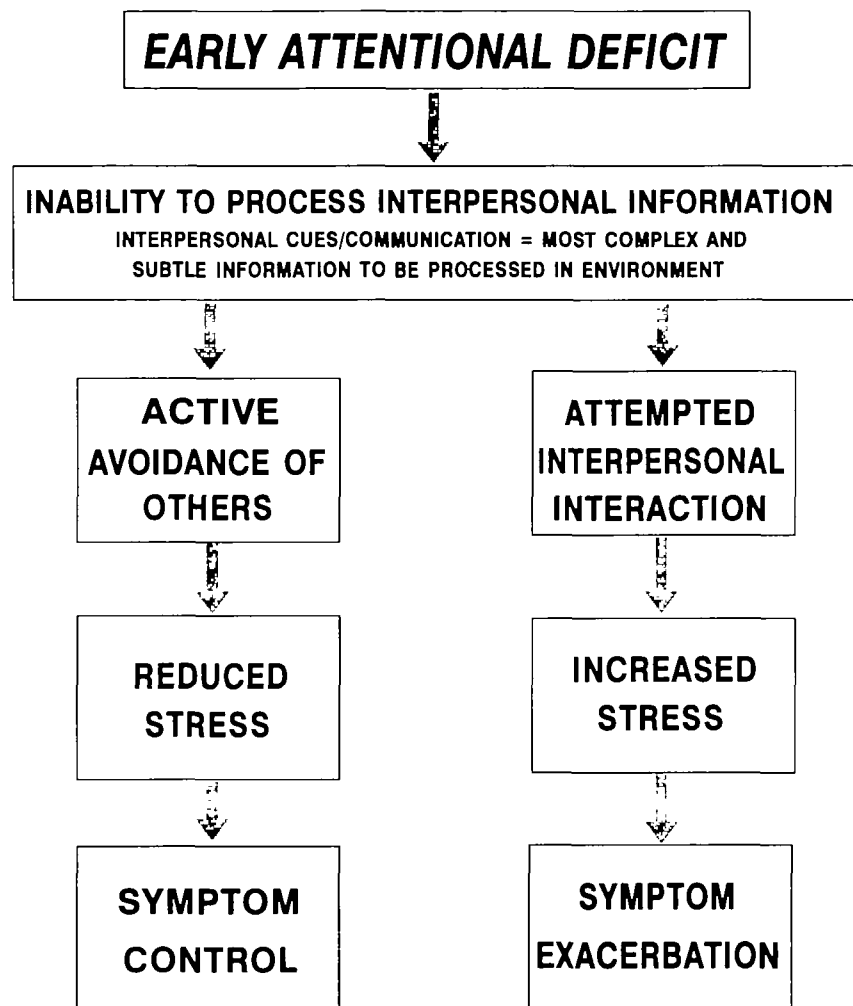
EARLY ATTENTIONAL DEFICIT

INABILITY TO PROCESS INTERPERSONAL INFORMATION
INTERPERSONAL CUES/COMMUNICATION = MOST COMPLEX AND SUBTLE INFORMATION TO BE PROCESSED IN ENVIRONMENT

ACTIVE AVOIDANCE OF OTHERS

REDUCED STRESS

SYMPTOM CONTROL

ATTEMPTED INTERPERSONAL INTERACTION

INCREASED STRESS

SYMPTOM EXACERBATION